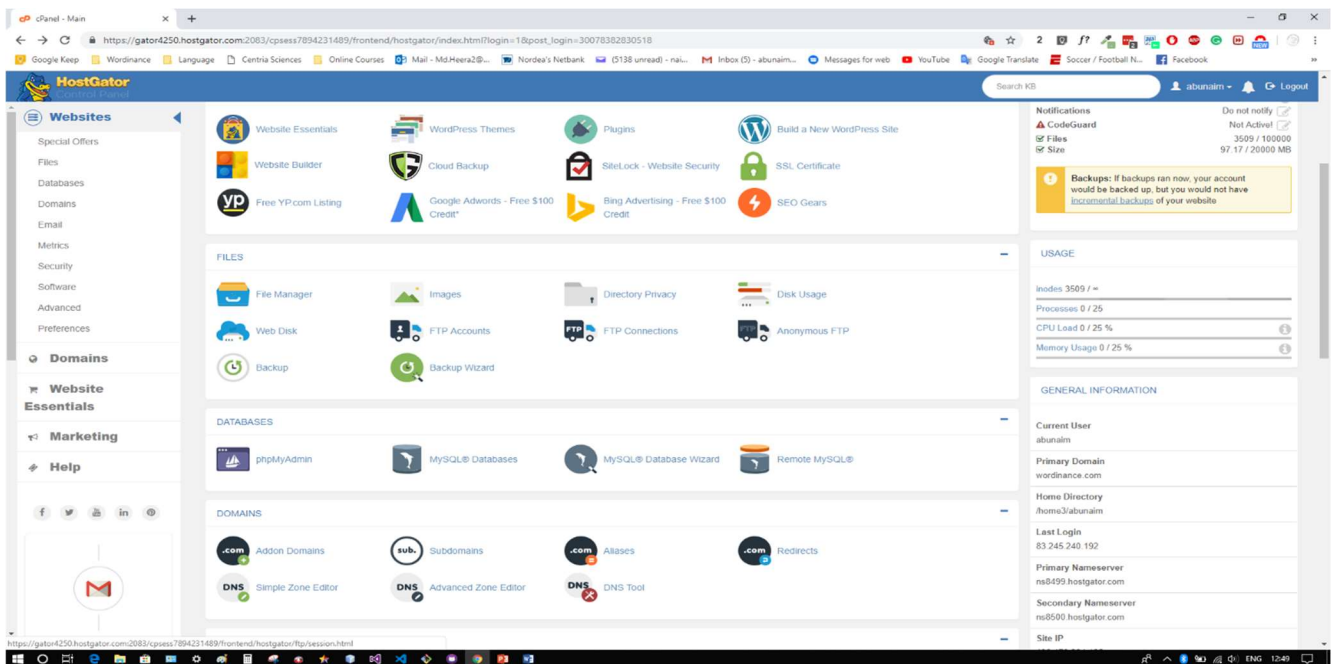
cPanel - Main ×

https://gator4250.hostgator.com:2083/cpsess7894231489/frontend/hostgator/index.html?login=1&post_login=30078382830518

Google Keep | Wordinance | Language | Centria Sciences | Online Courses | Mail - Md.Heera2@... | Nordea's Netbank | (5138 unread) - nai... | Inbox (5) - abunaim... | Messages for web | YouTube | Google Translate | Soccer / Football N... | Facebook

HostGator Control Panel

Search KB

abunaim

Logout

Websites
Special Offers
Files
Databases
Domains
Email
Metrics
Security
Software
Advanced
Preferences

Domains

Website Essentials

Marketing

Help

Website Essentials
WordPress Themes
Plugins
Build a New WordPress Site
Website Builder
Cloud Backup
SiteLock - Website Security
SSL Certificate
Free YP.com Listing
Google Adwords - Free $100 Credit*
Bing Advertising - Free $100 Credit
SEO Gears

FILES
File Manager
Images
Directory Privacy
Disk Usage
Web Disk
FTP Accounts
FTP Connections
Anonymous FTP
Backup
Backup Wizard

DATABASES
phpMyAdmin
MySQL® Databases
MySQL® Database Wizard
Remote MySQL®

DOMAINS
Addon Domains
Subdomains
Aliases
Redirects
Simple Zone Editor
Advanced Zone Editor
DNS Tool

Notifications | Do not notify
CodeGuard | Not Active!
Files | 3509 / 100000
Size | 97.17 / 20000 MB

Backups: If backups ran now, your account would be backed up, but you would not have incremental backups of your website

USAGE
Inodes 3509 / ∞
Processes 0 / 25
CPU Load 0 / 25 %
Memory Usage 0 / 25 %

GENERAL INFORMATION
Current User
abunaim
Primary Domain
wordinance.com
Home Directory
/home3/abunaim
Last Login
83.245.240.192
Primary Nameserver
ns8499.hostgator.com
Secondary Nameserver
ns8500.hostgator.com
Site IP

https://gator4250.hostgator.com:2083/cpsess7894231489/frontend/hostgator/ftp/session.html

ENG 12:49